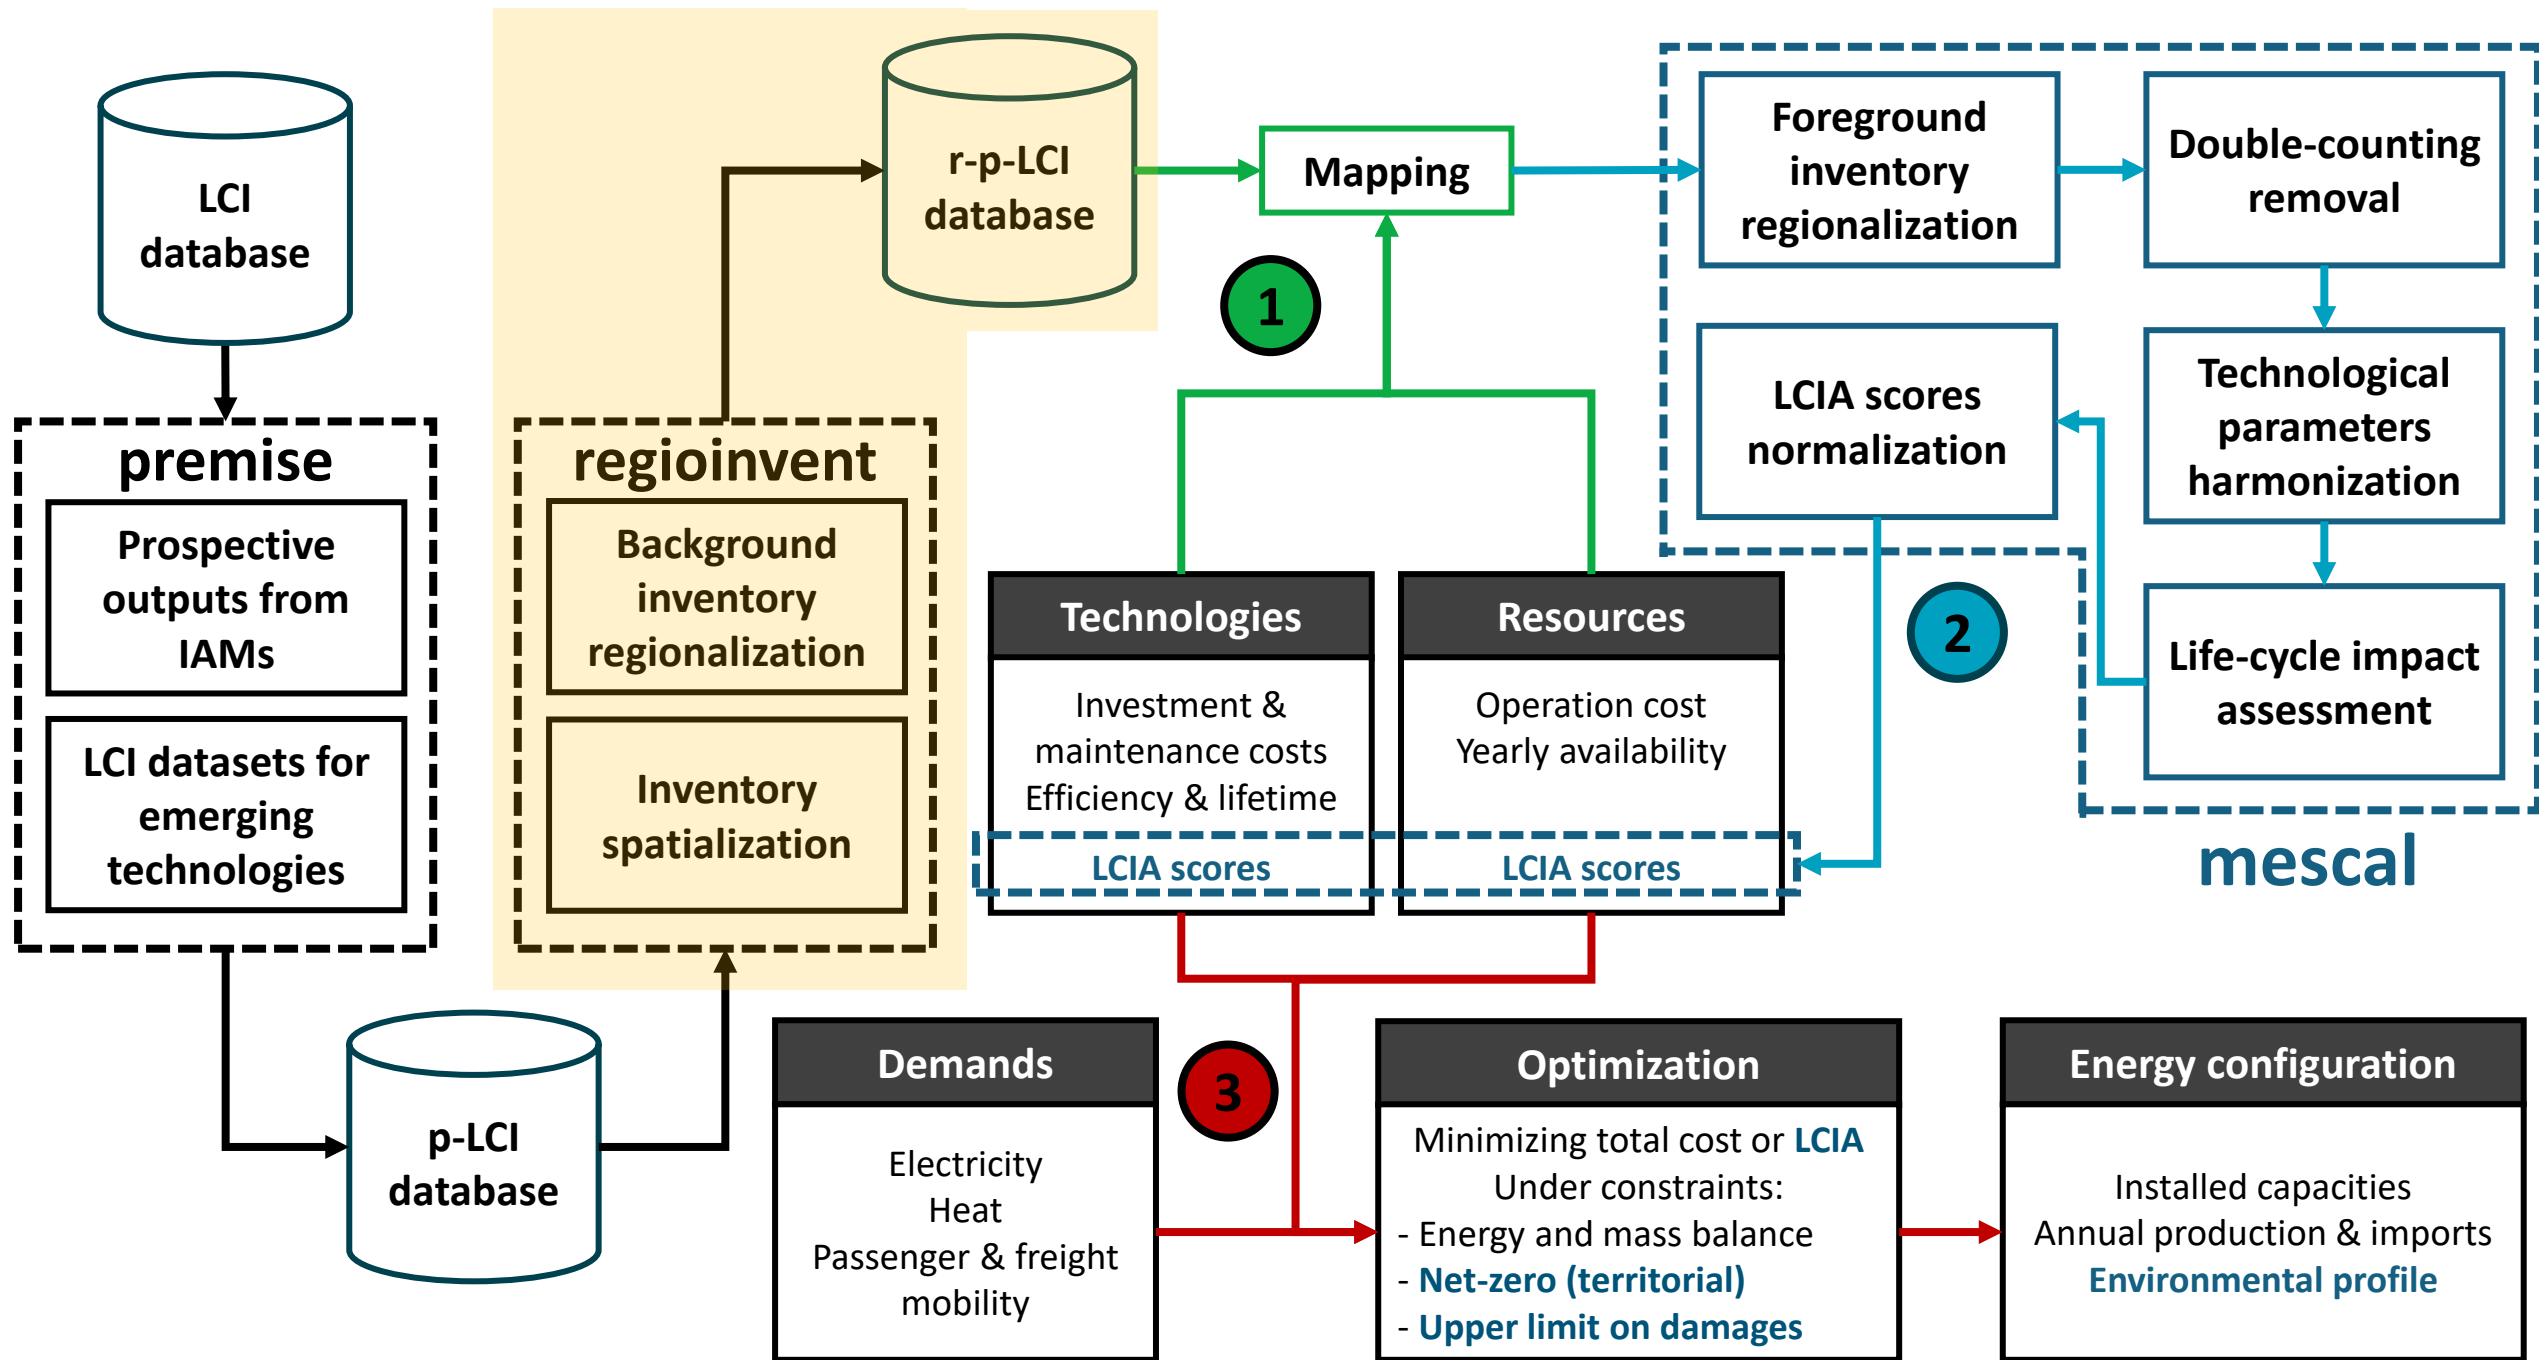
LCI database

premise

Prospective outputs from IAMs

LCI datasets for emerging technologies

p-LCI database

regioinvent

Background inventory regionalization

Inventory spatialization

r-p-LCI database

Mapping

1

Technologies

Investment & maintenance costs
Efficiency & lifetime

LCIA scores

Resources

Operation cost
Yearly availability

LCIA scores

Foreground inventory regionalization

Double-counting removal

LCIA scores normalization

Technological parameters harmonization

Life-cycle impact assessment

2

mescal

Demands

Electricity
Heat
Passenger & freight mobility

3

Optimization

Minimizing total cost or LCIA
Under constraints:
- Energy and mass balance
- Net-zero (territorial)
- Upper limit on damages

Energy configuration

Installed capacities
Annual production & imports
Environmental profile